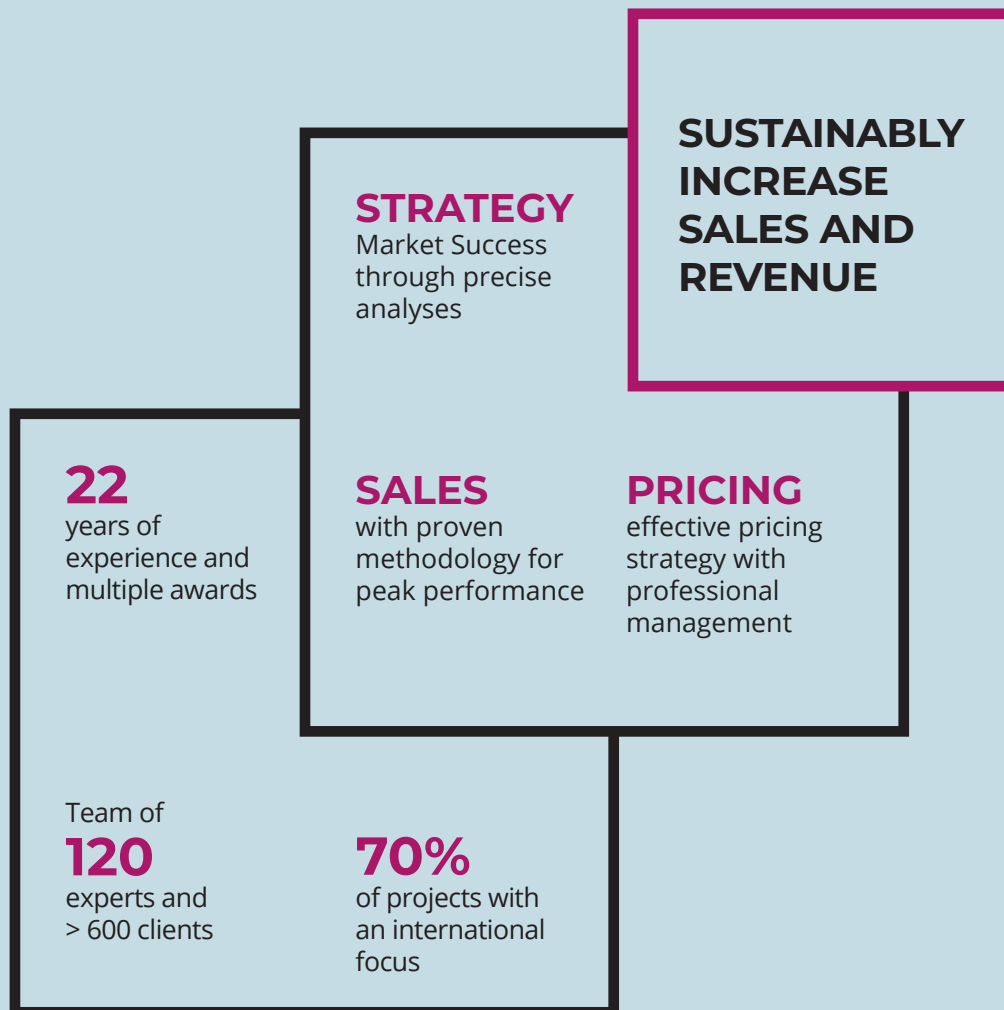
SUSTAINABLY INCREASE SALES AND REVENUE

STRATEGY
Market Success through precise analyses

22
years of experience and multiple awards

SALES
with proven methodology for peak performance

PRICING
effective pricing strategy with professional management

Team of
120
experts and > 600 clients

70%
of projects with an international focus